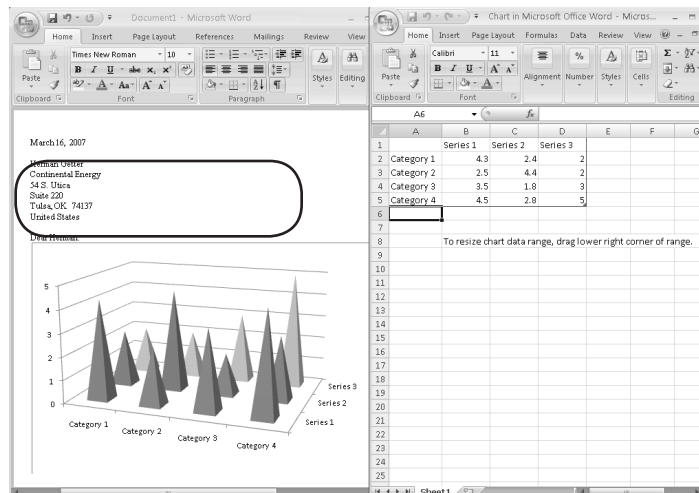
Document1 - Microsoft Word

Home Insert Page Layout References Mailings Review View

Times New Roman 10

Paste

Styles Editing

Clipboard Font Paragraph

March 16, 2007

Herman Oetter
Continental Energy
54 S. Utica
Suite 220
Tulsa, OK 74137
United States

Dear Herman:

5
4
3
2
1
0

Category 1 Category 2 Category 3 Category 4

Series 3
Series 2
Series 1

Chart in Microsoft Office Word - Micros...

Home Insert Page Layout Formulas Data Review View

Calibri 11

Paste

Alignment Number Styles Cells Editing

Clipboard Font

A6 $f_x$

| | A | B | C | D | E | F | G |
|---|---|---|---|---|---|---|---|
| 1 | | Series 1 | Series 2 | Series 3 | | | |
| 2 | Category 1 | 4.3 | 2.4 | 2 | | | |
| 3 | Category 2 | 2.5 | 4.4 | 2 | | | |
| 4 | Category 3 | 3.5 | 1.8 | 3 | | | |
| 5 | Category 4 | 4.5 | 2.8 | 5 | | | |
| 6 | | | | | | | |
| 7 | | | | | | | |
| 8 | | To resize chart data range, drag lower right corner of range. | | | | | |
| 9 | | | | | | | |
| 10 | | | | | | | |
| 11 | | | | | | | |
| 12 | | | | | | | |
| 13 | | | | | | | |
| 14 | | | | | | | |
| 15 | | | | | | | |
| 16 | | | | | | | |
| 17 | | | | | | | |
| 18 | | | | | | | |
| 19 | | | | | | | |
| 20 | | | | | | | |
| 21 | | | | | | | |
| 22 | | | | | | | |
| 23 | | | | | | | |
| 24 | | | | | | | |
| 25 | | | | | | | |

Sheet1